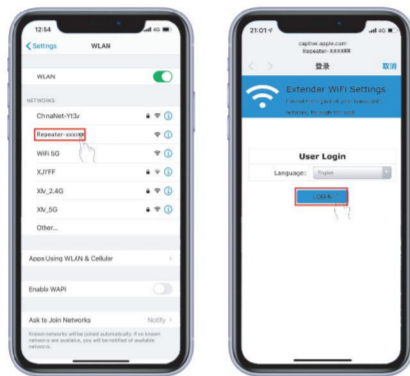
12:54

< Settings WLAN

WLAN

NETWORKS

ChinaNet-Yt3v

Repeater-xxxxxx

WiFi 5G

XJYFF

Xiv_2.4G

Xiv_5G

Other...

Apps Using WLAN & Cellular

Enable WAPI

Ask to Join Networks Notify >

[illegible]

21:01

captive.apple.com
Repeater-XXXXXX

< > 登录 取消

Extender WiFi Settings

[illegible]

User Login

Language: English

Login